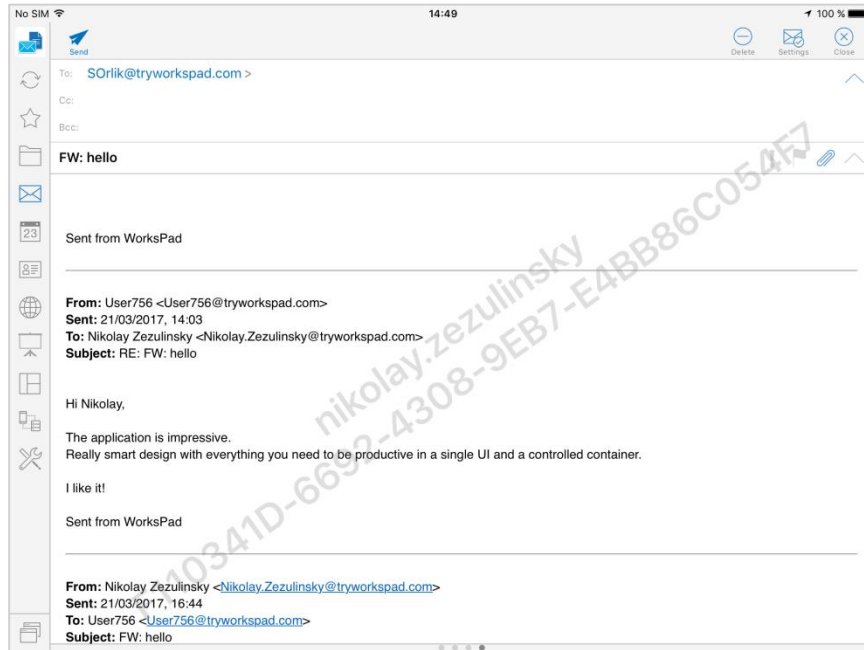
No SIM
14:49
100 %

Send
Delete
Settings
Close

To: SOrlik@tryworkspad.com >
Cc:
Bcc:

FW: hello

Sent from WorksPad

From: User756 <User756@tryworkspad.com>
Sent: 21/03/2017, 14:03
To: Nikolay Zezulinsky <Nikolay.Zezulinsky@tryworkspad.com>
Subject: RE: FW: hello

Hi Nikolay,

The application is impressive.
Really smart design with everything you need to be productive in a single UI and a controlled container.

I like it!

Sent from WorksPad

From: Nikolay Zezulinsky <Nikolay.Zezulinsky@tryworkspad.com>
Sent: 21/03/2017, 16:44
To: User756 <User756@tryworkspad.com>
Subject: FW: hello

nikolay.zezulinsky
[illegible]0341D-6692-4308-9EB7-E4BB86C054F7